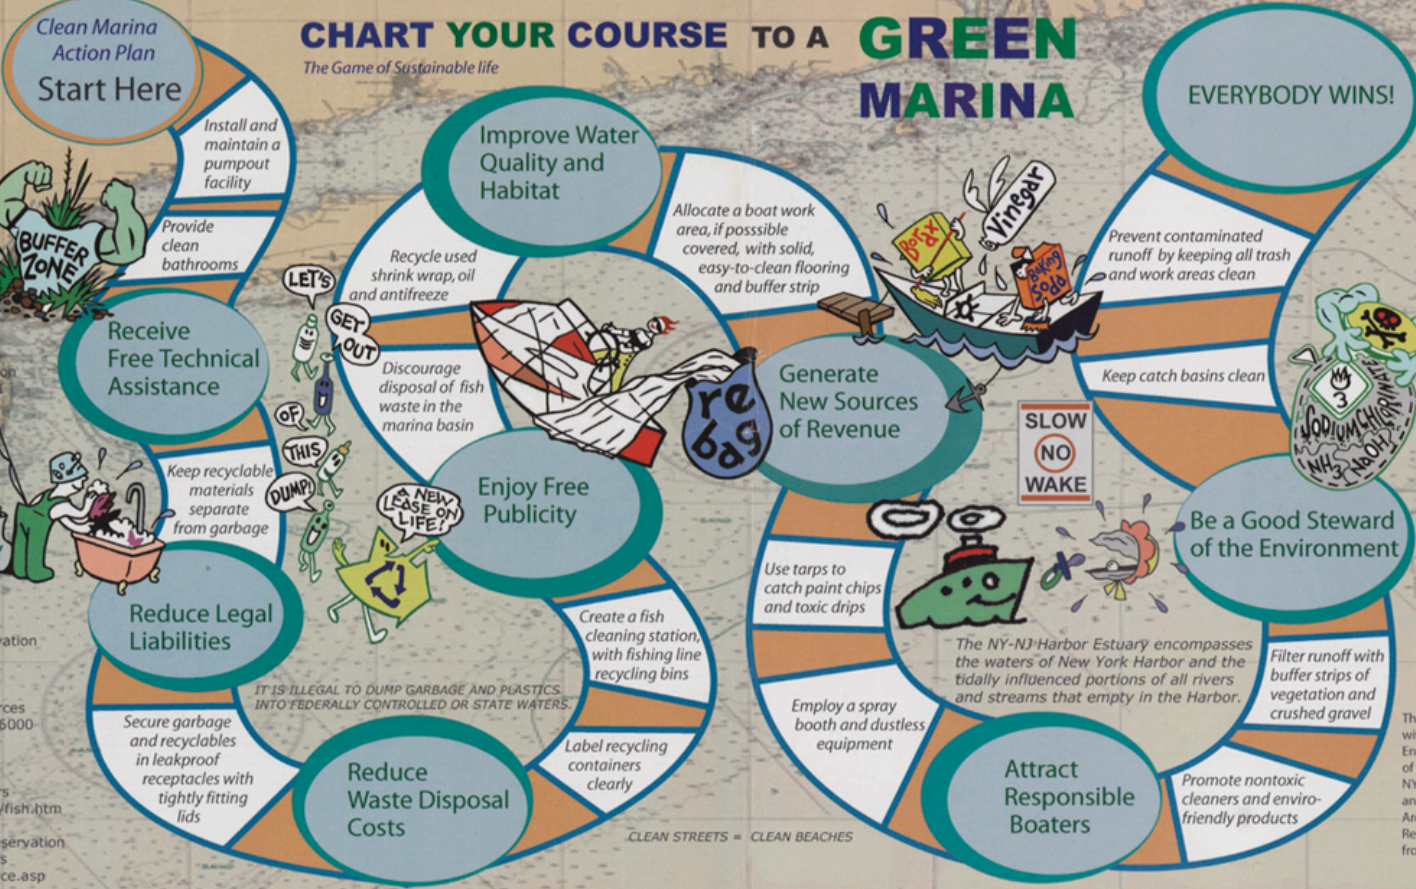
CHART YOUR COURSE TO A GREEN MARINA

The Game of Sustainable life

Clean Marina Action Plan
Start Here

Install and maintain a pumpout facility

Provide clean bathrooms

BUFFER ZONE

Receive Free Technical Assistance

Keep recyclable materials separate from garbage

Reduce Legal Liabilities

Secure garbage and recyclables in leakproof receptacles with tightly fitting lids

IT IS ILLEGAL TO DUMP GARBAGE AND PLASTICS INTO FEDERALLY CONTROLLED OR STATE WATERS.

Reduce Waste Disposal Costs

Label recycling containers clearly

Create a fish cleaning station, with fishing line recycling bins

Enjoy Free Publicity

A NEW LEASE ON LIFE!

LET'S GET OUT OF THIS DUMP!

Discourage disposal of fish waste in the marina basin

Recycle used shrink wrap, oil and antifreeze

Improve Water Quality and Habitat

Allocate a boat work area, if posssible covered, with solid, easy-to-clean flooring and buffer strip

re bag

Generate New Sources of Revenue

Borax

Vinegar

Baking Soda

SLOW NO WAKE

Use tarps to catch paint chips and toxic drips

Employ a spray booth and dustless equipment

CLEAN STREETS = CLEAN BEACHES

The NY-NJ Harbor Estuary encompasses the waters of New York Harbor and the tidally influenced portions of all rivers and streams that empty in the Harbor.

Attract Responsible Boaters

Promote nontoxic cleaners and enviro-friendly products

Filter runoff with buffer strips of vegetation and crushed gravel

Be a Good Steward of the Environment

SODIUMCHLORINATE NH3 NaOH

Keep catch basins clean

Prevent contaminated runoff by keeping all trash and work areas clean

EVERYBODY WINS!

on

vation

rces
6000-

s
/fish.htm

servation
s
ce.asp

Th
wi
En
of
NY
an
Ar
Re
fro